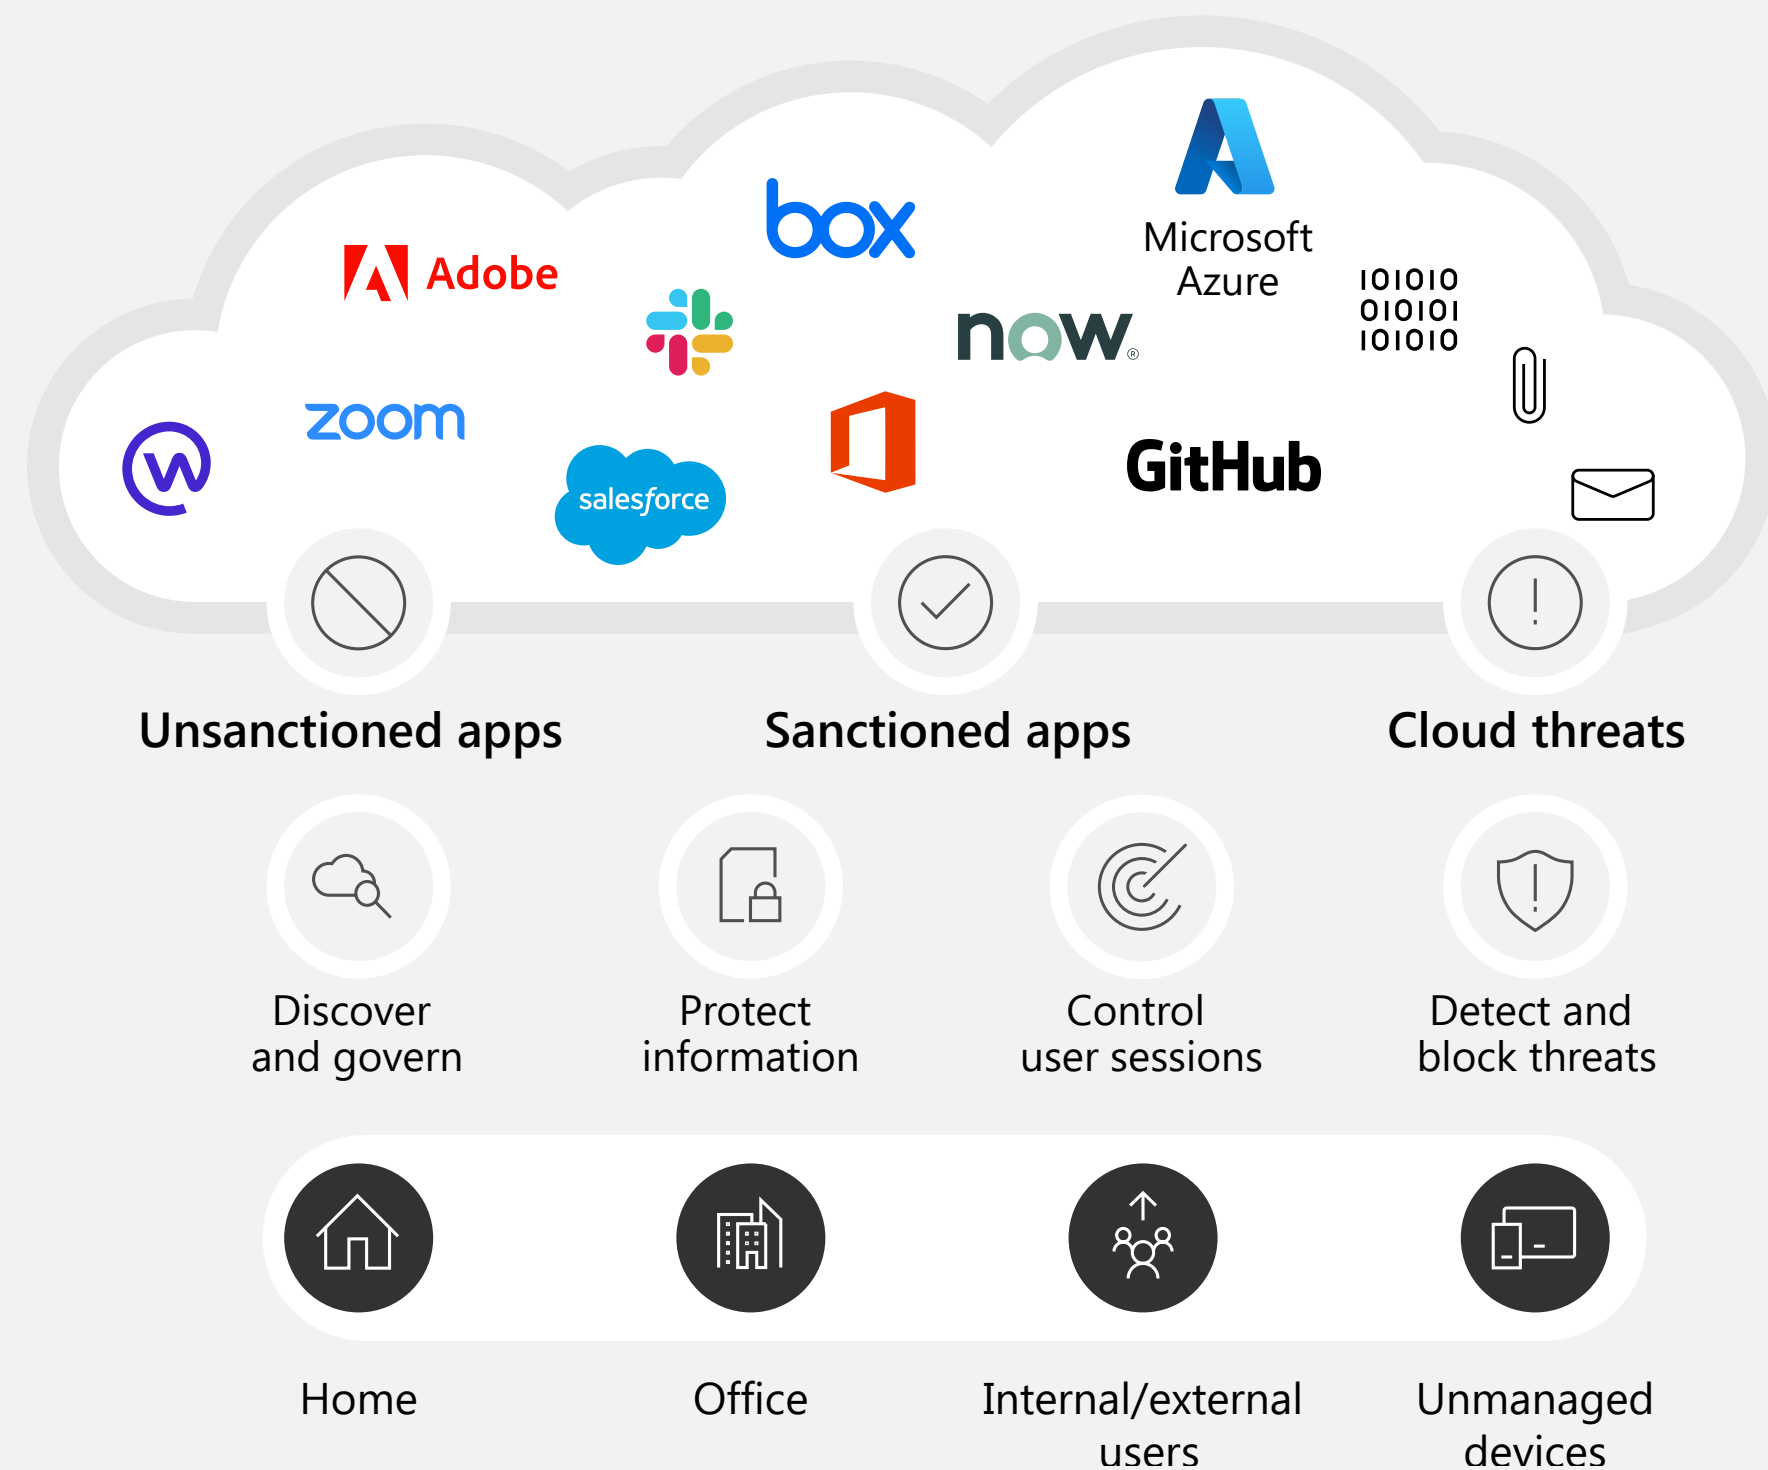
Adobe

box

Microsoft Azure

101010
010101
101010

now

zoom

salesforce

GitHub

Unsanctioned apps

Sanctioned apps

Cloud threats

Discover and govern

Protect information

Control user sessions

Detect and block threats

Home

Office

Internal/external users

Unmanaged devices